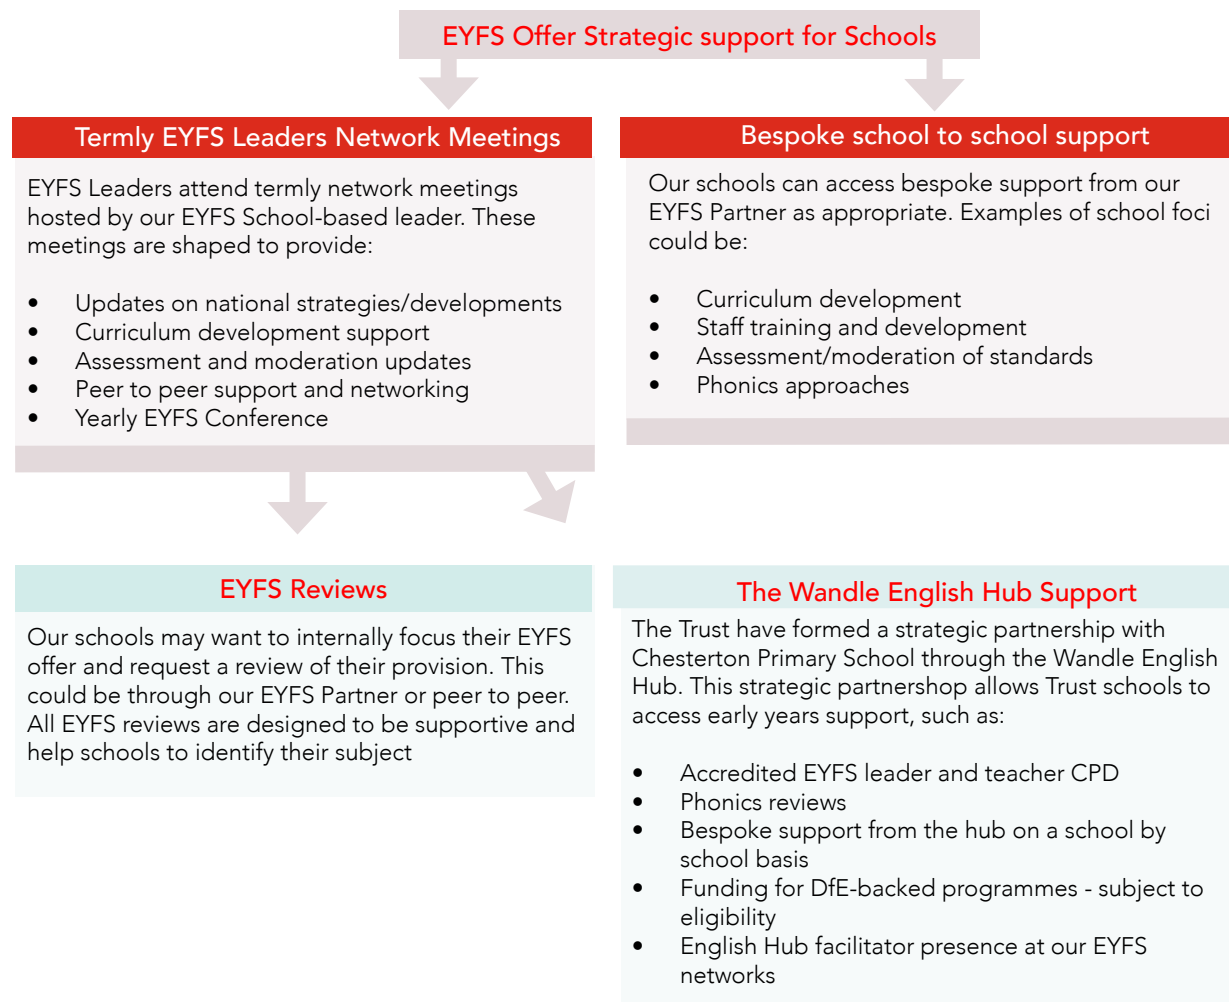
EYFS Offer Strategic support for Schools

Termly EYFS Leaders Network Meetings

EYFS Leaders attend termly network meetings hosted by our EYFS School-based leader. These meetings are shaped to provide:

- Updates on national strategies/developments
- Curriculum development support
- Assessment and moderation updates
- Peer to peer support and networking
- Yearly EYFS Conference

Bespoke school to school support

Our schools can access bespoke support from our EYFS Partner as appropriate. Examples of school foci could be:

- Curriculum development
- Staff training and development
- Assessment/moderation of standards
- Phonics approaches

EYFS Reviews

Our schools may want to internally focus their EYFS offer and request a review of their provision. This could be through our EYFS Partner or peer to peer. All EYFS reviews are designed to be supportive and help schools to identify their subject

The Wandle English Hub Support

The Trust have formed a strategic partnership with Chesterton Primary School through the Wandle English Hub. This strategic partnershop allows Trust schools to access early years support, such as:

- Accredited EYFS leader and teacher CPD
- Phonics reviews
- Bespoke support from the hub on a school by school basis
- Funding for DfE-backed programmes - subject to eligibility
- English Hub facilitator presence at our EYFS networks